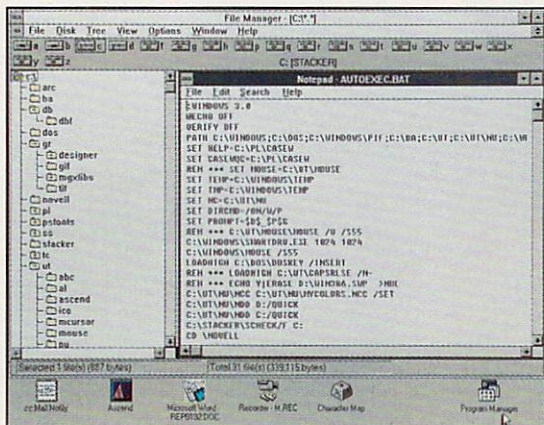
File Manager - [C:\*.*]

File Disk Tree View Options Window Help

a b c d e f g h i j k l m n o p q r s t u v w x y z

C: [STACKER]

Notepad - AUTOEXEC.BAT

File Edit Search Help

c:\
arc
ba
db
dbf
dos
gr
designer
gif
mgxlibs
tif
novell
pl
pstools
ss
stacker
tc
ut
abc
al
ascend
ico
mcursor
mouse
nu

[WINDOWS 3.0
@ECHO OFF
VERIFY OFF
PATH C:\WINDOWS;C:\DOS;C:\WINDOWS\PIF;C:\BA;C:\UT;C:\UT\NU;C:\U
SET HELP=C:\PL\CASEW
SET CASEWQC=C:\PL\CASEW
REM *** SET MOUSE=C:\UT\MOUSE
SET TEMP=C:\WINDOWS\TEMP
SET TMP=C:\WINDOWS\TEMP
SET NC=C:\UT\NU
SET DIRCMD=/ON/W/P
SET PROMPT=$P$G
REM *** C:\UT\MOUSE\MOUSE /U /S55
C:\WINDOWS\SMARTDRV.EXE 1024 1024
C:\WINDOWS\MOUSE /S55
LOADHIGH C:\DOS\DOSKEY /INSERT
REM *** LOADHIGH C:\UT\CAPSRLSE /H-
REM *** ECHO Y|ERASE D:\WIN386.SWP >NUL
C:\UT\NU\NCC C:\UT\NU\MYCOLORS.NCC /SET
C:\UT\NU\NDD D:/QUICK
C:\UT\NU\NDD C:/QUICK
C:\STACKER\SCHECK/F C:
CD \NOVELL

Selected 1 file(s) (887 bytes)

Total 31 file(s) (339,115 bytes)

cc:Mail Notify

Ascend

Microsoft Word REP0192.DOC

Recorder - M.REC

Character Map

Program Manager